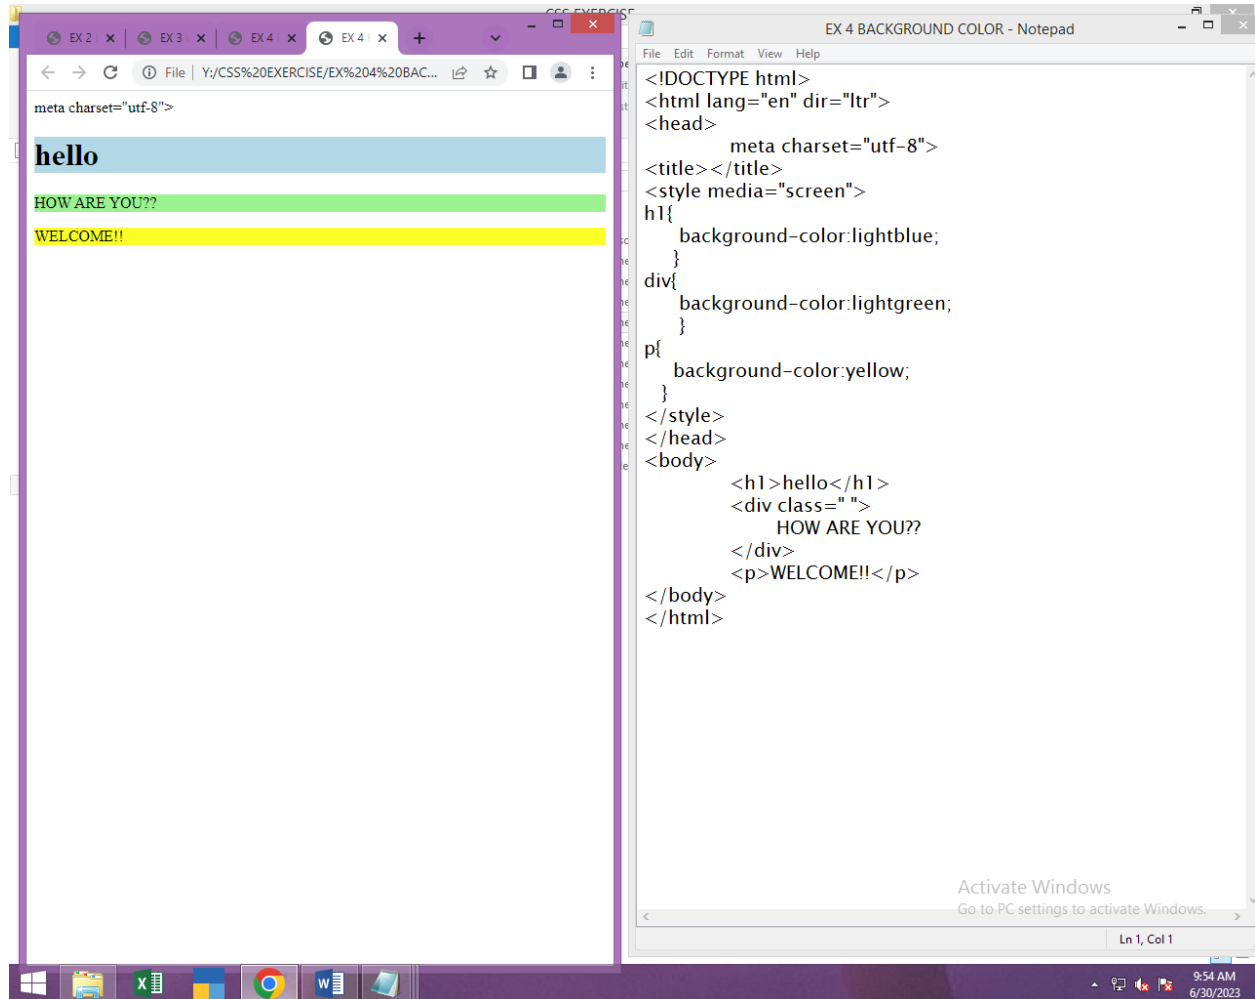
EX 2 ×
EX 3 ×
EX 4 ×
EX 4 ×
+

File | Y:/CSS%20EXERCISE/EX%204%20BAC...

meta charset="utf-8">

hello

HOW ARE YOU??

WELCOME!!

EX 4 BACKGROUND COLOR - Notepad

File Edit Format View Help

<!DOCTYPE html>
<html lang="en" dir="ltr">
<head>
meta charset="utf-8">
<title></title>
<style media="screen">
h1{
background-color:lightblue;
}
div{
background-color:lightgreen;
}
p{
background-color:yellow;
}
</style>
</head>
<body>
<h1>hello</h1>
<div class=" ">
HOW ARE YOU??
</div>
<p>WELCOME!!</p>
</body>
</html>

Activate Windows
Go to PC settings to activate Windows.

Ln 1, Col 1

9:54 AM
6/30/2023